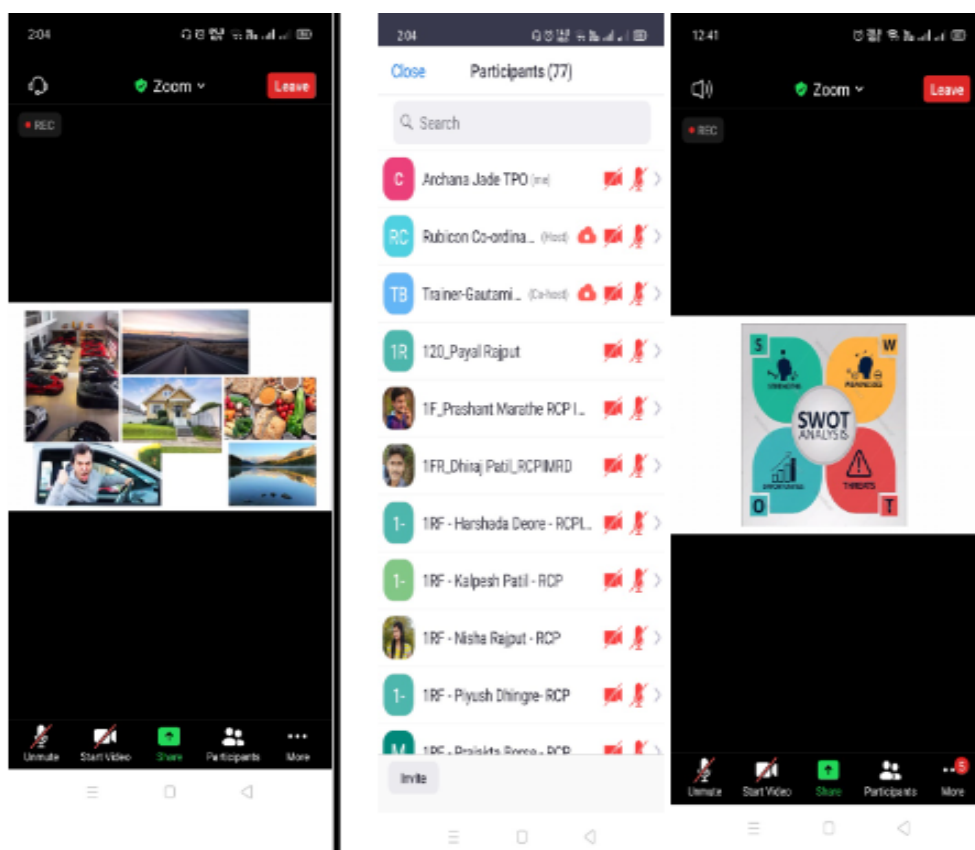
2:04

Zoom

Leave

REC

Unmute Start Video Share Participants More

2:04

Close Participants (77)

Search

C Archana Jade TPO (me)

RC Rubicon Co-ordina... (Host)

TB Trainer-Gautami... (Co-host)

1R 120_Payal Rajput

1F_Prashant Marathe RCP I...

1FR_Dhiraj Patil_RCPIMRD

1- 1RF - Harshada Deore - RCPI...

1- 1RF - Kalpesh Patil - RCP

1RF - Nisha Rajput - RCP

1- 1RF - Piyush Dhingre- RCP

M 1RF - Prajakta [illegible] - RCP

Invite

12:41

Zoom

Leave

REC

S W

STRENGTHS WEAKNESSES

SWOT ANALYSIS

OPPORTUNITIES THREATS

O T

Unmute Start Video Share Participants More